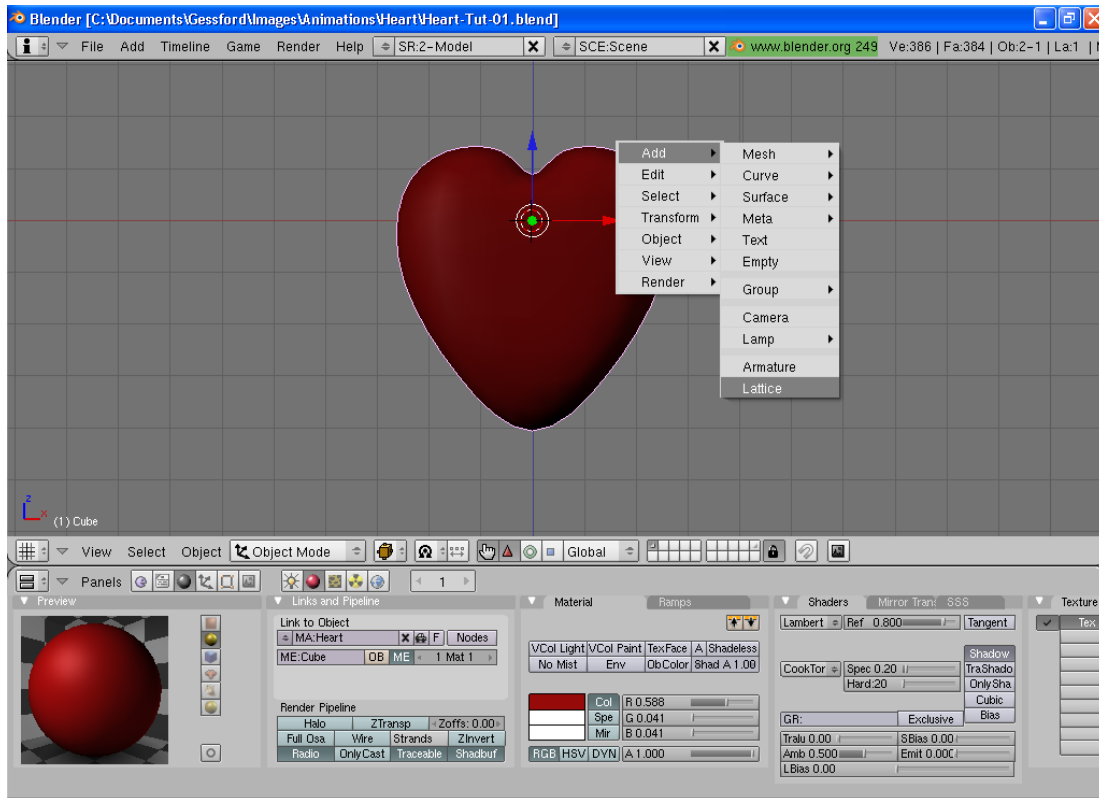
Blender [C:\Documents\Gessford\Images\Animations\Heart\Heart-Tut-01.blend]

File Add Timeline Game Render Help SR:2-Model SCE:Scene www.blender.org 249 Ve:386 | Fa:384 | Ob:2-1 | La:1

Add
Edit
Select
Transform
Object
View
Render

Mesh
Curve
Surface
Meta
Text
Empty
Group
Camera
Lamp
Armature
Lattice

(1) Cube

View Select Object Object Mode Global

Panels 1

Preview

Links and Pipeline
Link to Object
MA:Heart F Nodes
ME:Cube OB ME 1 Mat 1
Render Pipeline
Halo ZTransp Zoffs: 0.00
Full Osa Wire Strands ZInvert
Radio OnlyCast Traceable Shadbuf

Material Ramps
VCol Light VCol Paint TexFace Shadeless
No Mist Env ObColor Shad A 1.00
Col R 0.588
Spe G 0.041
Mir B 0.041
RGB HSV DYN A 1.000

Shaders Mirror Trans SSS
Lambert Ref 0.800 Tangent
CookTor Spec 0.20 Shadow
Hard:20 TraShado
OnlySha
Cubic
GR: Exclusive Bias
Tralu 0.00 SBias 0.00
Amb 0.500 Emit 0.000
LBias 0.00

Texture
Tex